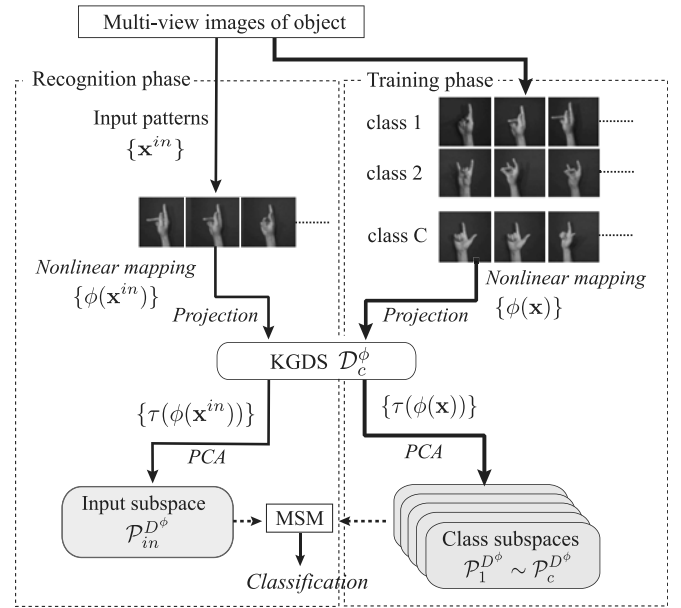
Multi-view images of object

Recognition phase

Input patterns
$\{\mathbf{x}^{in}\}$

Nonlinear mapping
$\{\phi(\mathbf{x}^{in})\}$

Projection

Training phase

class 1

class 2

class C

Nonlinear mapping
$\{\phi(\mathbf{x})\}$

Projection

KGDS $\mathcal{D}_c^{\phi}$

$\{\tau(\phi(\mathbf{x}^{in}))\}$

PCA

$\{\tau(\phi(\mathbf{x}))\}$

PCA

Input subspace
$\mathcal{P}_{in}^{D^{\phi}}$

MSM

Classification

Class subspaces
$\mathcal{P}_1^{D^{\phi}} \sim \mathcal{P}_c^{D^{\phi}}$